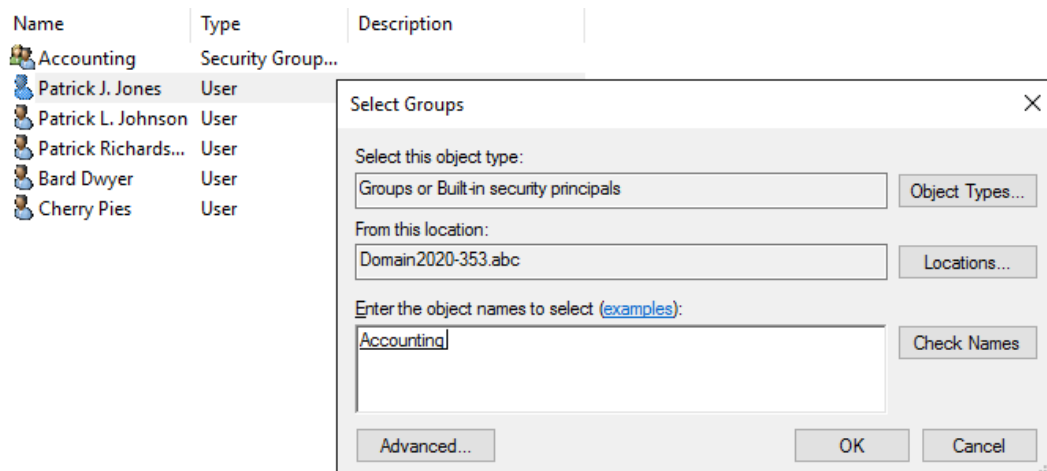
| Name | Type | Description |
|---|---|---|
| Accounting | Security Group... | |
| Patrick J. Jones | User | |
| Patrick L. Johnson | User | |
| Patrick Richards... | User | |
| Bard Dwyer | User | |
| Cherry Pies | User | |

Select Groups

×

Select this object type:

Groups or Built-in security principals

Object Types...

From this location:

Domain2020-353.abc

Locations...

Enter the object names to select (examples):

Accounting

Check Names

Advanced...

OK

Cancel